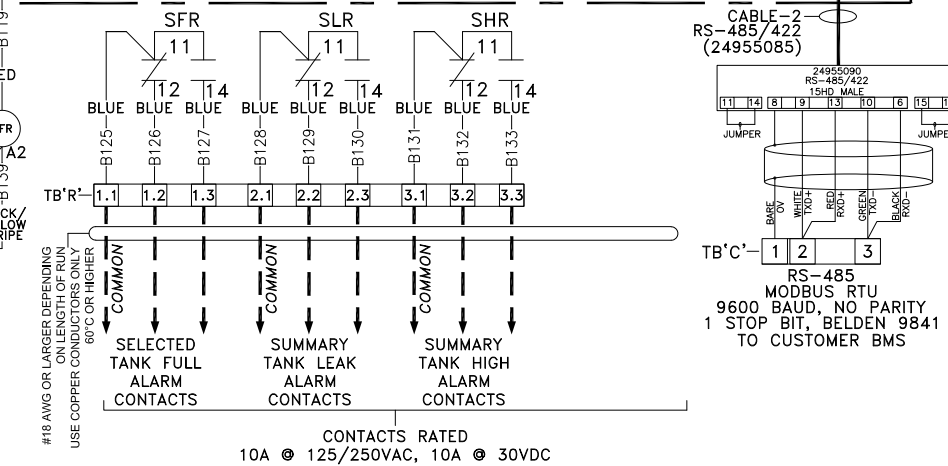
SFR
11
12 14
BLUE BLUE BLUE
B125 B126 B127

SLR
11
12 14
BLUE BLUE BLUE
B128 B129 B130

SHR
11
12 14
BLUE BLUE BLUE
B131 B132 B133

TB'R'

| 1.1 | 1.2 | 1.3 | 2.1 | 2.2 | 2.3 | 3.1 | 3.2 | 3.3 |
|---|---|---|---|---|---|---|---|---|

COMMON
COMMON
COMMON

SELECTED TANK FULL ALARM CONTACTS

SUMMARY TANK LEAK ALARM CONTACTS

SUMMARY TANK HIGH ALARM CONTACTS

CONTACTS RATED
10A @ 125/250VAC, 10A @ 30VDC

#18 AWG OR LARGER DEPENDING ON LENGTH OF RUN
USE COPPER CONDUCTORS ONLY
60°C OR HIGHER

B119
ED
FR
A2
B139
CK/
LOW
RIPE

CABLE-2
RS-485/422
(24955085)

24955090
RS-485/422
15HD MALE
11 14 8 9 13 10 6 15 1
JUMPER
JUMPE

BARE 0V
WHITE TXD+
RED RXD+
GREEN TXD-
BLACK RXD-

TB'C'
1 2 3
RS-485
MODBUS RTU
9600 BAUD, NO PARITY
1 STOP BIT, BELDEN 9841
TO CUSTOMER BMS